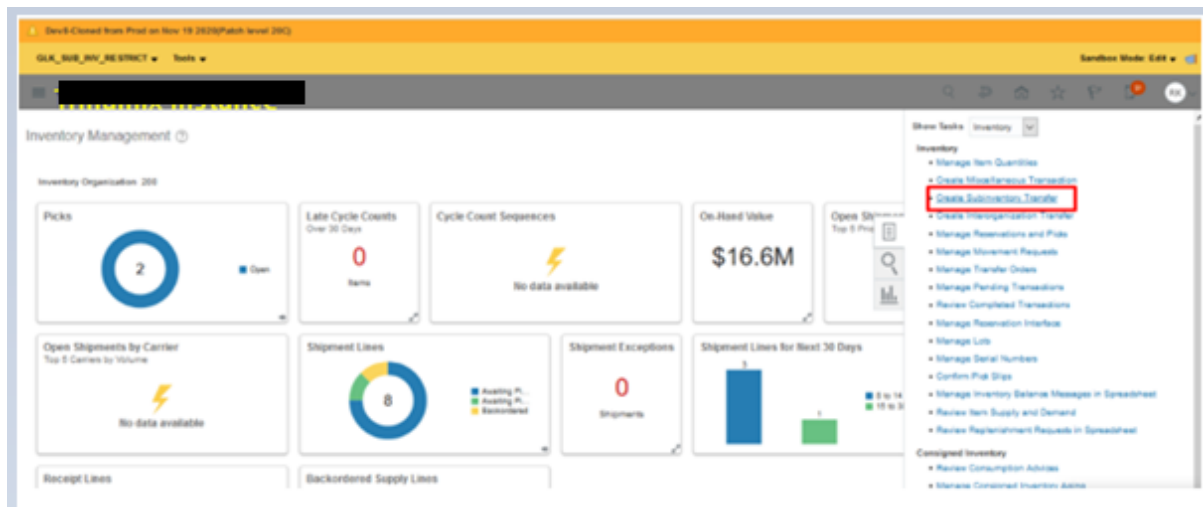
Dev8-Cloned from Prod on Nov 19 2020(Patch level 20C)

GLK_SUB_INV_RESTRICT ▾ Tools ▾

Sandbox Mode: Edit ▾

RK

Inventory Management

Inventory Organization 200

Picks

2

Open

Late Cycle Counts
Over 30 Days

0

Items

Cycle Count Sequences

No data available

On-Hand Value

$16.6M

Open Sh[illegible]
Top 5 Pri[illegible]

Open Shipments by Carrier
Top 5 Carriers by Volume

No data available

Shipment Lines

8

Awaiting Pi...
Awaiting Pi...
Backordered

Shipment Exceptions

0

Shipments

Shipment Lines for Next 30 Days

3

1

0 to 14
15 to 3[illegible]

Receipt Lines

Backordered Supply Lines

Show Tasks Inventory

Inventory
• Manage Item Quantities
• Create Miscellaneous Transaction
• Create Subinventory Transfer
• Create Interorganization Transfer
• Manage Reservations and Picks
• Manage Movement Requests
• Manage Transfer Orders
• Manage Pending Transactions
• Review Completed Transactions
• Manage Reservation Interface
• Manage Lots
• Manage Serial Numbers
• Confirm Pick Slips
• Manage Inventory Balance Messages in Spreadsheet
• Review Item Supply and Demand
• Review Replenishment Requests in Spreadsheet

Consigned Inventory
• Review Consumption Advices
• Manage Consigned Inventory Aging